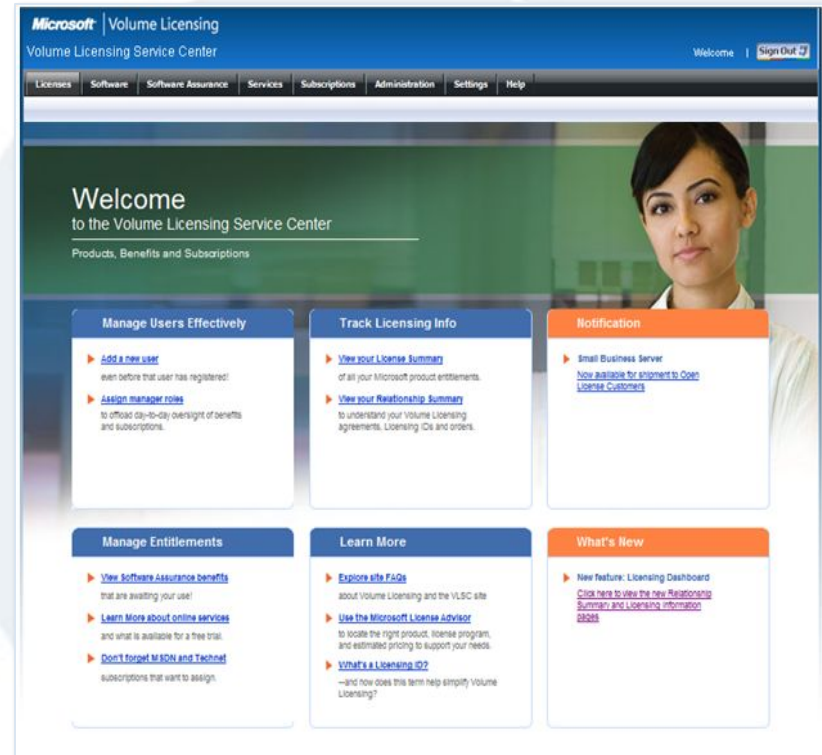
Microsoft | Volume Licensing
Volume Licensing Service Center

Welcome | Sign Out

Licenses Software Software Assurance Services Subscriptions Administration Settings Help

Welcome
to the Volume Licensing Service Center

Products, Benefits and Subscriptions

Manage Users Effectively

Add a new user
even before that user has registered!

Assign manager roles
to offload day-to-day oversight of benefits and subscriptions.

Track Licensing Info

View your License Summary
of all your Microsoft product entitlements.

View your Relationship Summary
to understand your Volume Licensing agreements, Licensing IDs and orders.

Notification

Small Business Server
Now available for shipment to Open License Customers

Manage Entitlements

View Software Assurance benefits
that are awaiting your use!

Learn More about online services
and what is available for a free trial.

Don't forget MSDN and Technet
subscriptions that want to assign.

Learn More

Explore site FAQs
about Volume Licensing and the VLSC site

Use the Microsoft License Advisor
to locate the right product, license program, and estimated pricing to support your needs.

What's a Licensing ID?
—and how does this term help simplify Volume Licensing?

What's New

New feature: Licensing Dashboard
Click here to view the new Relationship Summary and Licensing information pages